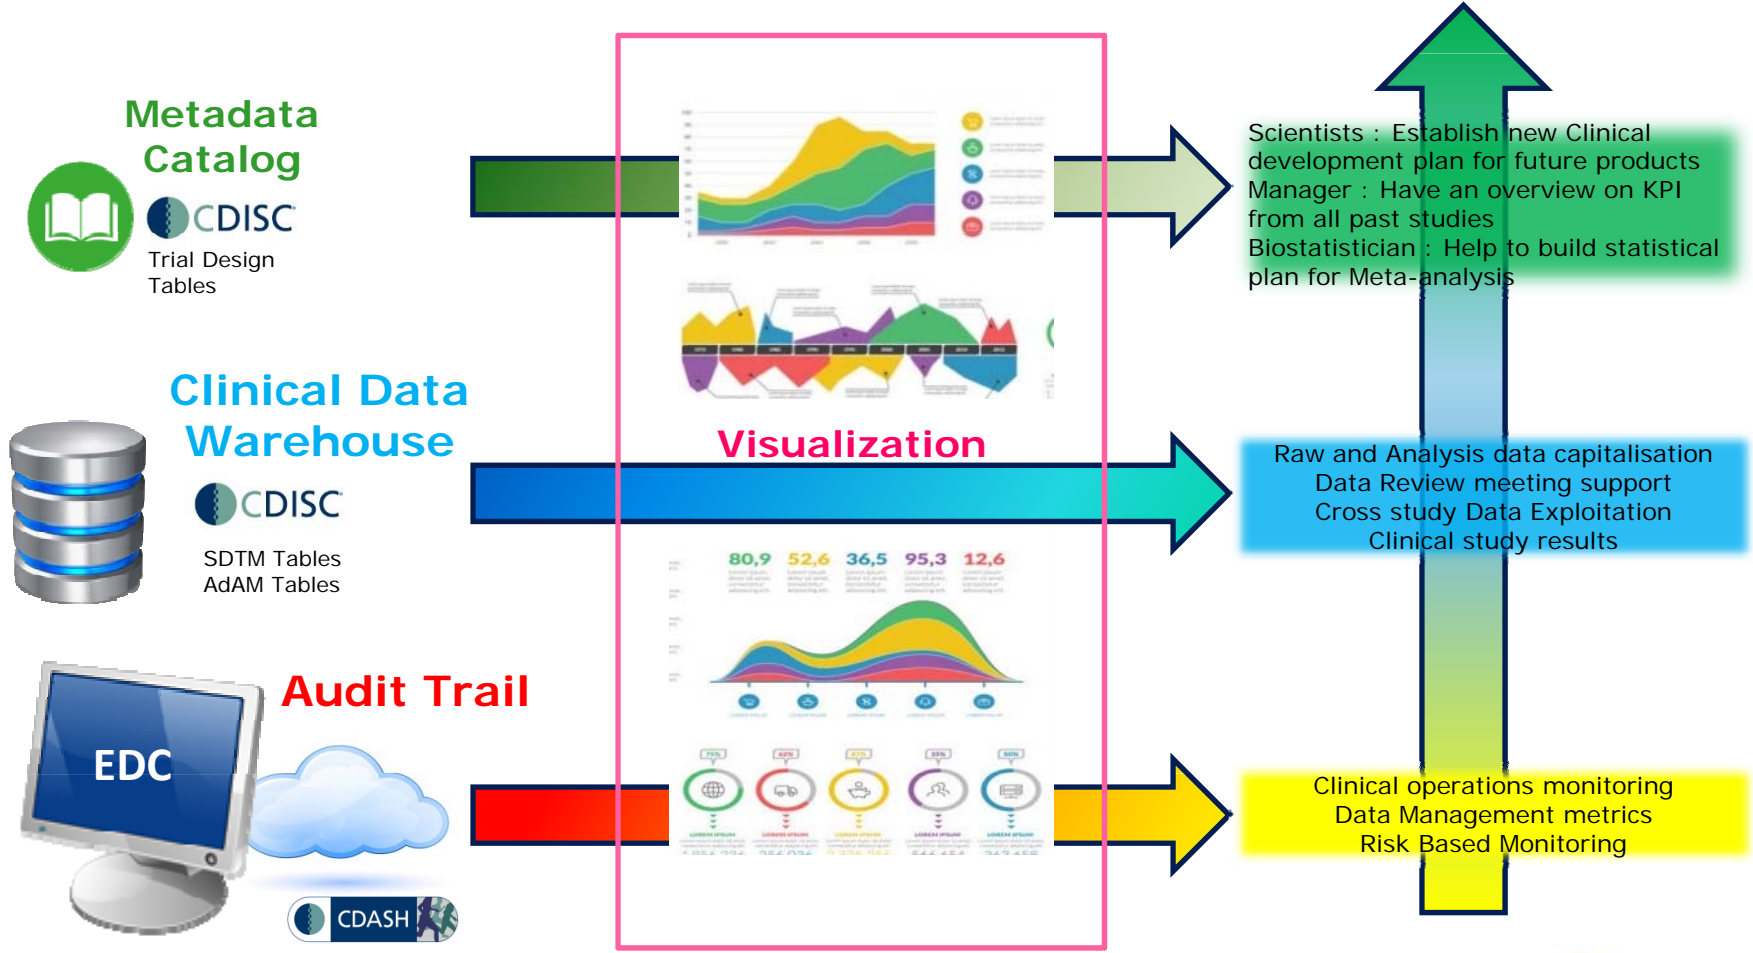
Metadata Catalog

CDISC

Trial Design Tables

Clinical Data Warehouse

CDISC

SDTM Tables
AdAM Tables

Audit Trail

EDC

CDASH

Visualization

80,9 52,6 36,5 95,3 12,6

Scientists : Establish new Clinical development plan for future products
Manager : Have an overview on KPI from all past studies
Biostatistician : Help to build statistical plan for Meta-analysis

Raw and Analysis data capitalisation
Data Review meeting support
Cross study Data Exploitation
Clinical study results

Clinical operations monitoring
Data Management metrics
Risk Based Monitoring